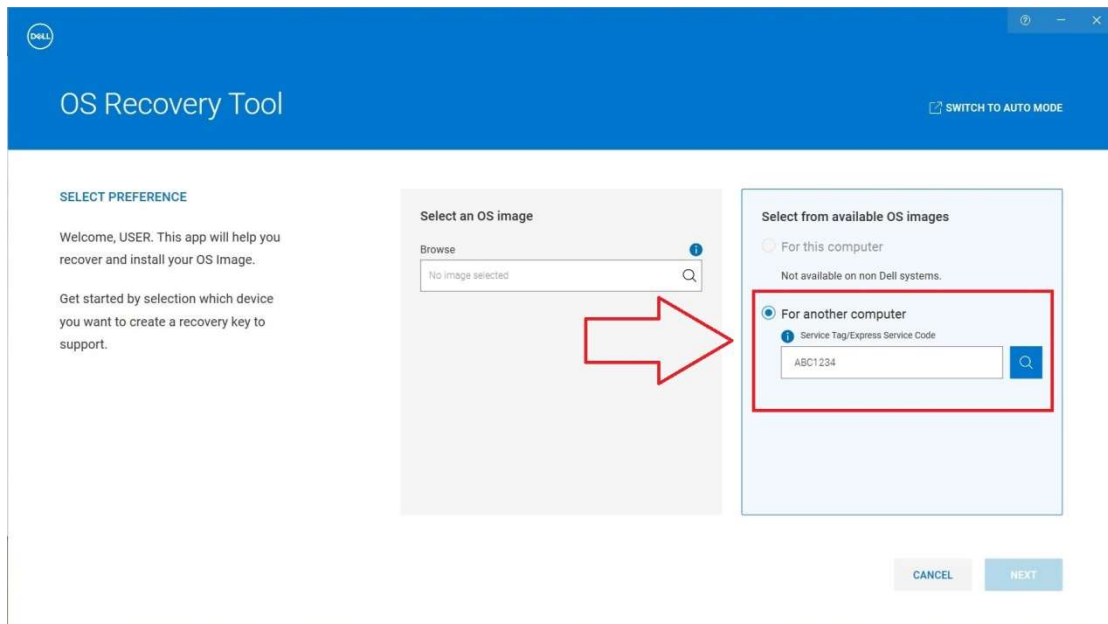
DELL

? − ×

OS Recovery Tool

SWITCH TO AUTO MODE

SELECT PREFERENCE

Welcome, USER. This app will help you recover and install your OS Image.

Get started by selection which device you want to create a recovery key to support.

Select an OS image

Browse

No image selected

Select from available OS images

For this computer

Not available on non Dell systems.

For another computer

Service Tag/Express Service Code

ABC1234

CANCEL

NEXT